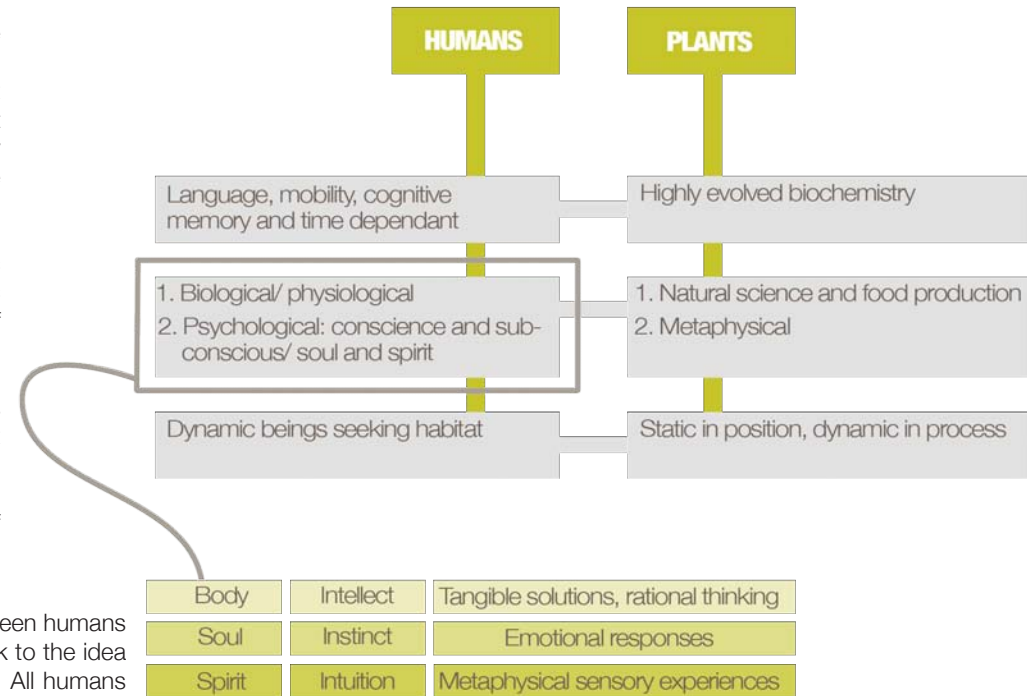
HUMANS

PLANTS

Language, mobility, cognitive memory and time dependant

Highly evolved biochemistry

1. Biological/ physiological
2. Psychological: conscience and subconscious/ soul and spirit

1. Natural science and food production
2. Metaphysical

Dynamic beings seeking habitat

Static in position, dynamic in process

| Body | Intellect | Tangible solutions, rational thinking |
|---|---|---|
| Soul | Instinct | Emotional responses |
| Spirit | Intuition | Metaphysical sensory experiences |

een humans
k to the idea
All humans